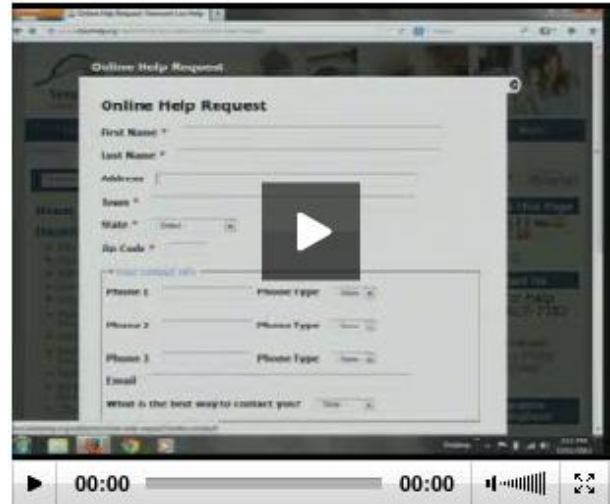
Online Help Request | Vermont Law Help

Online Help Request

Online Help Request

First Name *

Last Name *

Address

Town *

State * Select

Zip Code *

Your contact info

Phone 1 Phone Type

Phone 2 Phone Type

Phone 3 Phone Type

Email

What is the best way to contact you?

00:00 00:00